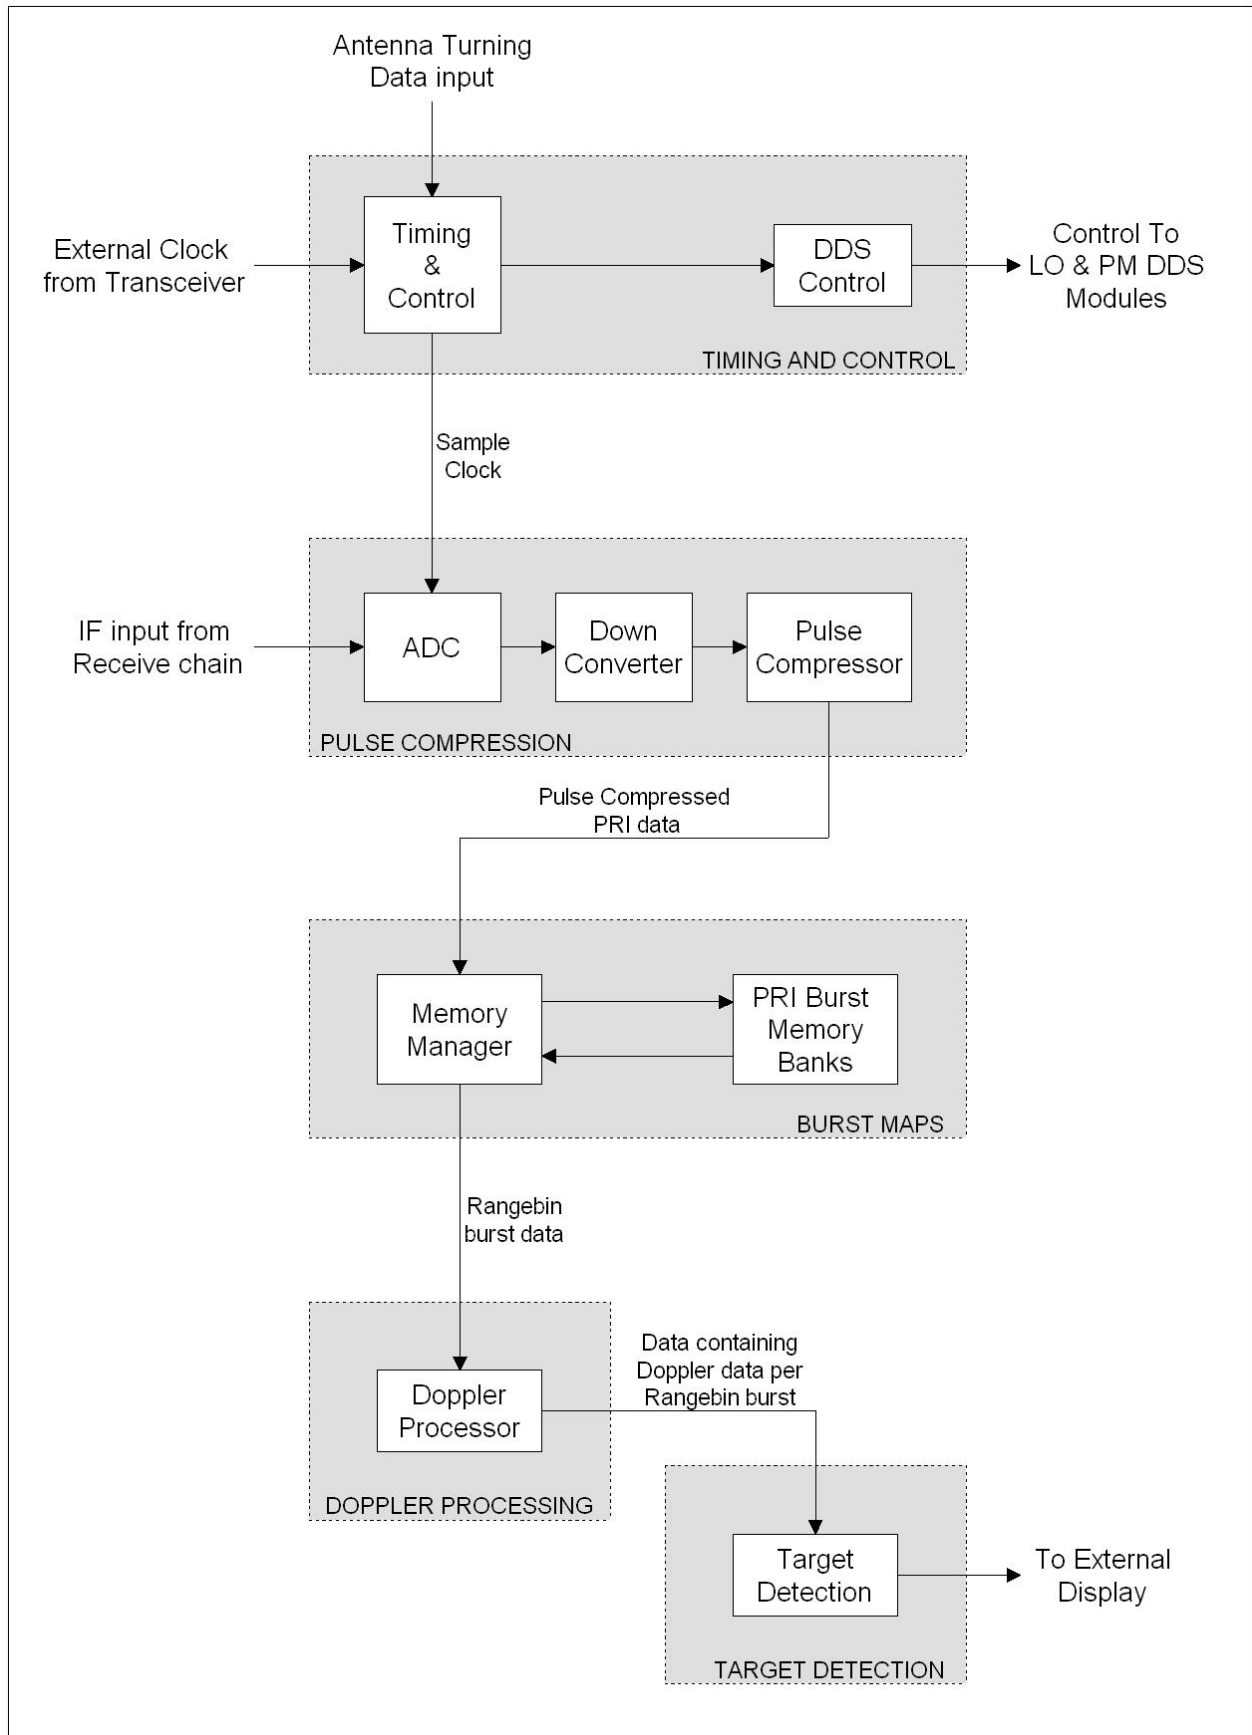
Antenna Turning
Data input

External Clock
from Transceiver

Timing
&
Control

DDS
Control

Control To
LO & PM DDS
Modules

TIMING AND CONTROL

Sample
Clock

IF input from
Receive chain

ADC

Down
Converter

Pulse
Compressor

PULSE COMPRESSION

Pulse Compressed
PRI data

Memory
Manager

PRI Burst
Memory
Banks

BURST MAPS

Rangebin
burst data

Data containing
Doppler data per
Rangebin burst

Doppler
Processor

DOPPLER PROCESSING

Target
Detection

To External
Display

TARGET DETECTION